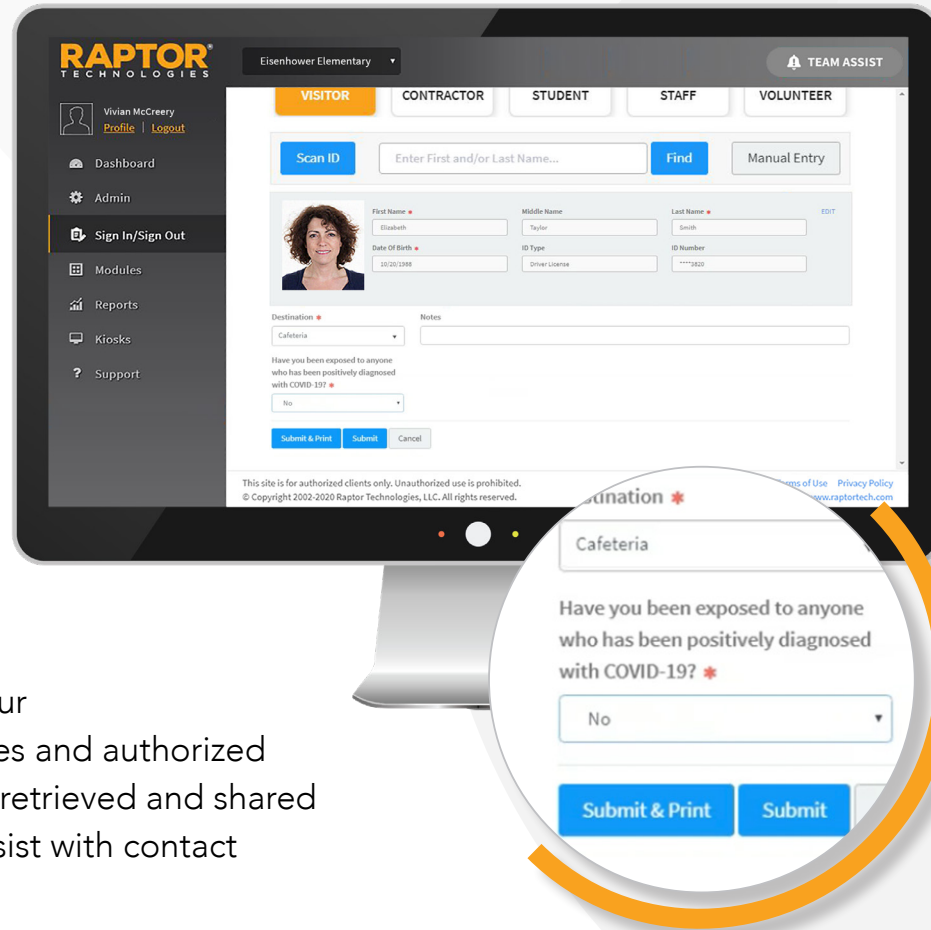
RAPTOR® TECHNOLOGIES

Eisenhower Elementary ▾

TEAM ASSIST

Vivian McCreery
Profile | Logout

Dashboard
Admin
Sign In/Sign Out
Modules
Reports
Kiosks
Support

VISITOR CONTRACTOR STUDENT STAFF VOLUNTEER

Scan ID Enter First and/or Last Name... Find Manual Entry

First Name * Elizabeth
Middle Name Taylor
Last Name * Smith
EDIT
Date Of Birth * 10/20/1988
ID Type Driver License
ID Number ****3820

Destination * Cafeteria
Notes

Have you been exposed to anyone who has been positively diagnosed with COVID-19? *
No

Submit & Print Submit Cancel

This site is for authorized clients only. Unauthorized use is prohibited.
© Copyright 2002-2020 Raptor Technologies, LLC. All rights reserved.
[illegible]rms of Use Privacy Policy
www.raptortech.com

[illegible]tination *
Cafeteria
Have you been exposed to anyone who has been positively diagnosed with COVID-19? *
No
Submit & Print Submit

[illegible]ur
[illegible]es and authorized
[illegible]retrieved and shared
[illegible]sist with contact